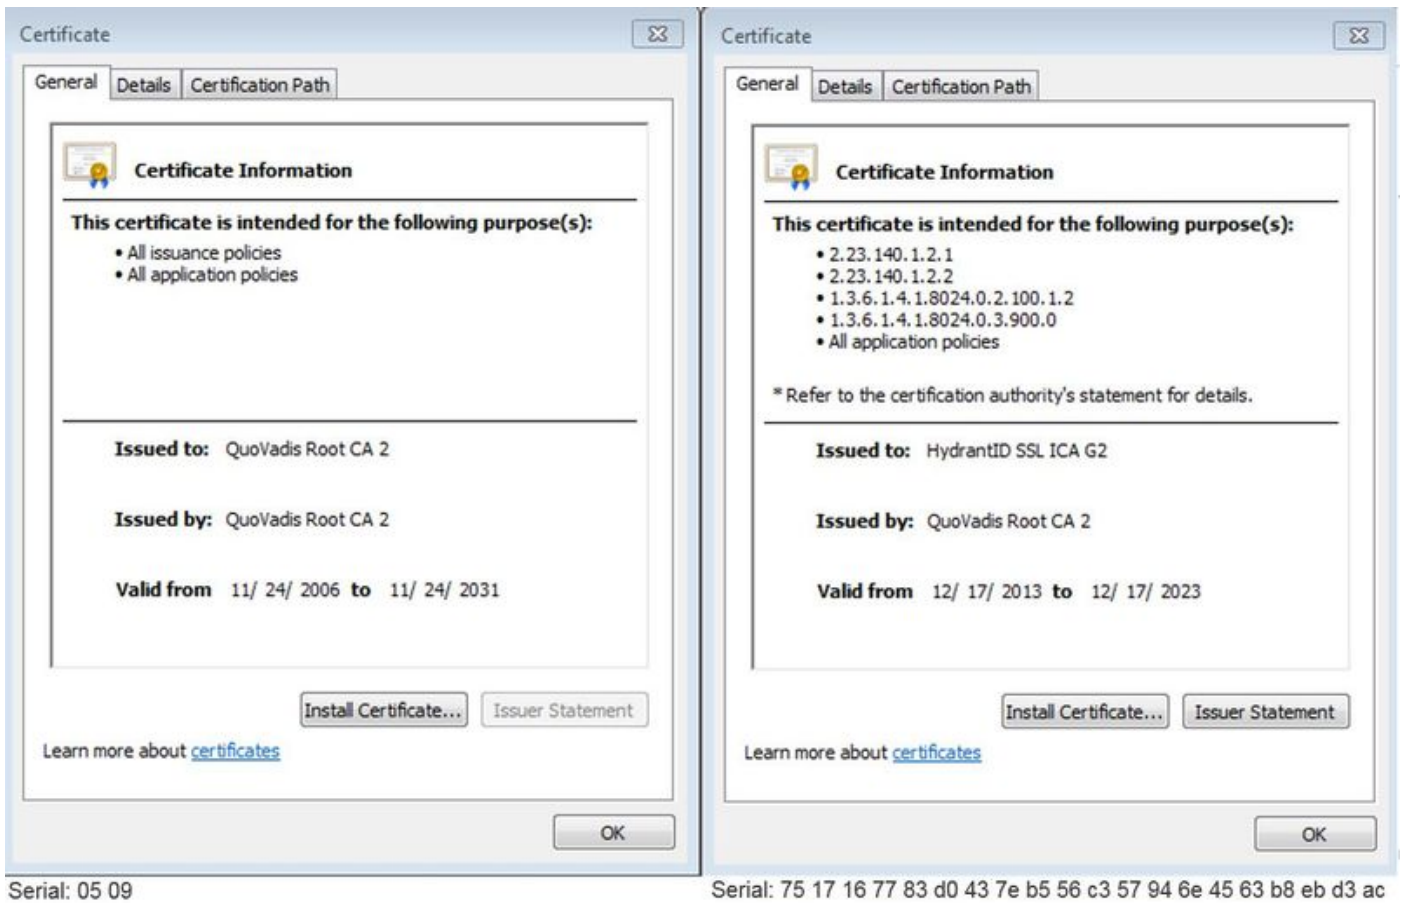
Certificate

General | Details | Certification Path

Certificate Information

This certificate is intended for the following purpose(s):
• All issuance policies
• All application policies

Issued to: QuoVadis Root CA 2

Issued by: QuoVadis Root CA 2

Valid from 11/ 24/ 2006 to 11/ 24/ 2031

Install Certificate... | Issuer Statement

Learn more about certificates

OK

Serial: 05 09

Certificate

General | Details | Certification Path

Certificate Information

This certificate is intended for the following purpose(s):
• 2.23.140.1.2.1
• 2.23.140.1.2.2
• 1.3.6.1.4.1.8024.0.2.100.1.2
• 1.3.6.1.4.1.8024.0.3.900.0
• All application policies

* Refer to the certification authority's statement for details.

Issued to: HydrantID SSL ICA G2

Issued by: QuoVadis Root CA 2

Valid from 12/ 17/ 2013 to 12/ 17/ 2023

Install Certificate... | Issuer Statement

Learn more about certificates

OK

Serial: 75 17 16 77 83 d0 43 7e b5 56 c3 57 94 6e 45 63 b8 eb d3 ac